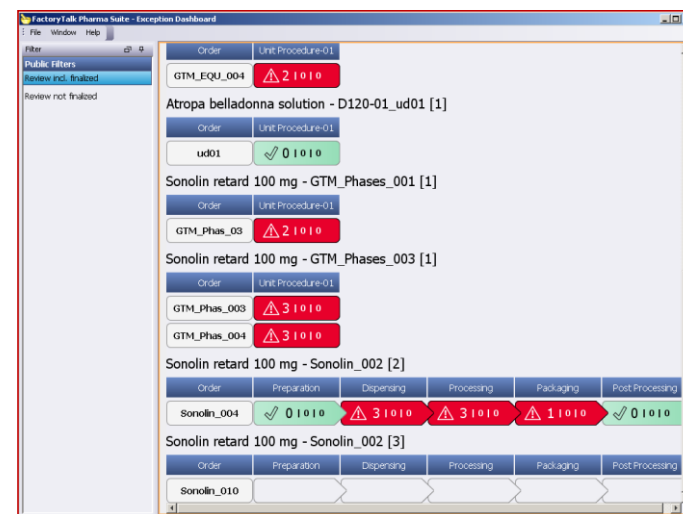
FactoryTalk Pharma Suite - Exception Dashboard

File Window Help

Filter

Public Filters

Review incl. finalized

Review not finalized

| Order | Unit Procedure-01 |
|---|---|
| GTM_EQU_004 | ⚠ 2 \| 0 \| 0 |

Atropa belladonna solution - D120-01_ud01 [1]

| Order | Unit Procedure-01 |
|---|---|
| ud01 | ✓ 0 \| 0 \| 0 |

Sonolin retard 100 mg - GTM_Phases_001 [1]

| Order | Unit Procedure-01 |
|---|---|
| GTM_Phas_03 | ⚠ 2 \| 0 \| 0 |

Sonolin retard 100 mg - GTM_Phases_003 [1]

| Order | Unit Procedure-01 |
|---|---|
| GTM_Phas_003 | ⚠ 3 \| 0 \| 0 |
| GTM_Phas_004 | ⚠ 3 \| 0 \| 0 |

Sonolin retard 100 mg - Sonolin_002 [2]

| Order | Preparation | Dispensing | Processing | Packaging | Post Processing |
|---|---|---|---|---|---|
| Sonolin_004 | ✓ 0 \| 0 \| 0 | ⚠ 3 \| 0 \| 0 | ⚠ 3 \| 0 \| 0 | ⚠ 1 \| 0 \| 0 | ✓ 0 \| 0 \| 0 |

Sonolin retard 100 mg - Sonolin_002 [3]

| Order | Preparation | Dispensing | Processing | Packaging | Post Processing |
|---|---|---|---|---|---|
| Sonolin_010 | | | | | |